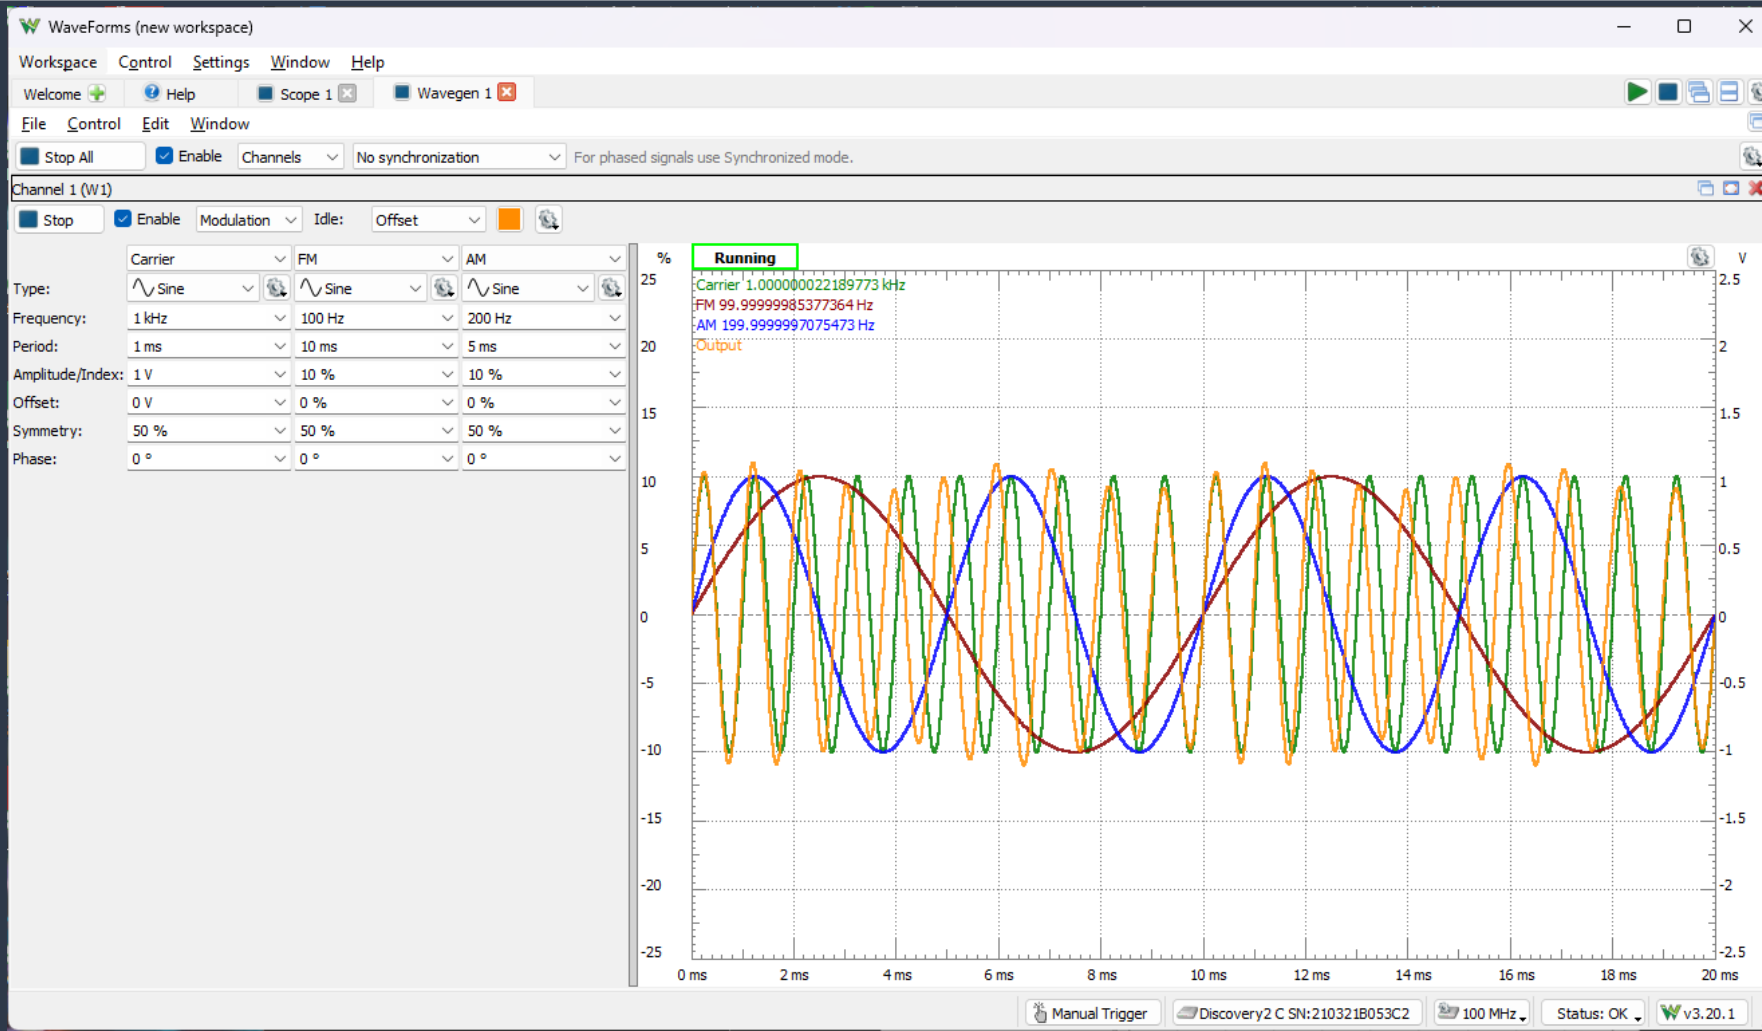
WaveForms (new workspace)

Workspace Control Settings Window Help

Welcome Help Scope 1 Wavegen 1

File Control Edit Window

Stop All Enable Channels No synchronization For phased signals use Synchronized mode.

Channel 1 (W1)

Stop Enable Modulation Idle: Offset

| | Carrier | FM | AM |
|---|---|---|---|
| Type: | Sine | Sine | Sine |
| Frequency: | 1 kHz | 100 Hz | 200 Hz |
| Period: | 1 ms | 10 ms | 5 ms |
| Amplitude/Index: | 1 V | 10 % | 10 % |
| Offset: | 0 V | 0 % | 0 % |
| Symmetry: | 50 % | 50 % | 50 % |
| Phase: | 0 ° | 0 ° | 0 ° |

% Running V

Carrier 1.000000022189773 kHz
FM 99.99999985377364 Hz
AM 199.9999997075473 Hz
Output

25 20 15 10 5 0 -5 -10 -15 -20 -25

2.5 2 1.5 1 0.5 0 -0.5 -1 -1.5 -2 -2.5

0 ms 2 ms 4 ms 6 ms 8 ms 10 ms 12 ms 14 ms 16 ms 18 ms 20 ms

Manual Trigger Discovery2 C SN:210321B053C2 100 MHz Status: OK v3.20.1